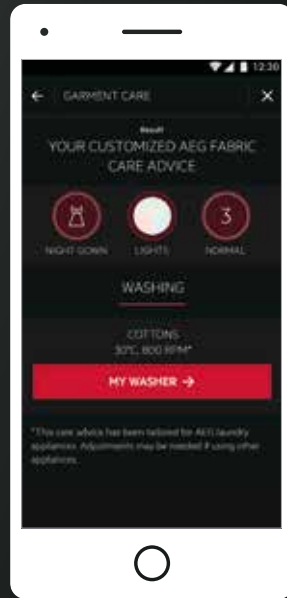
12:30

GARMENT CARE

Result

YOUR CUSTOMIZED AEG FABRIC CARE ADVICE

3

NIGHT GOWN LIGHTS NORMAL

WASHING

COTTONS
30°C, 800 RPM*

MY WASHER →

*This care advice has been tailored for AEG laundry appliances. Adjustments may be needed if using other appliances.